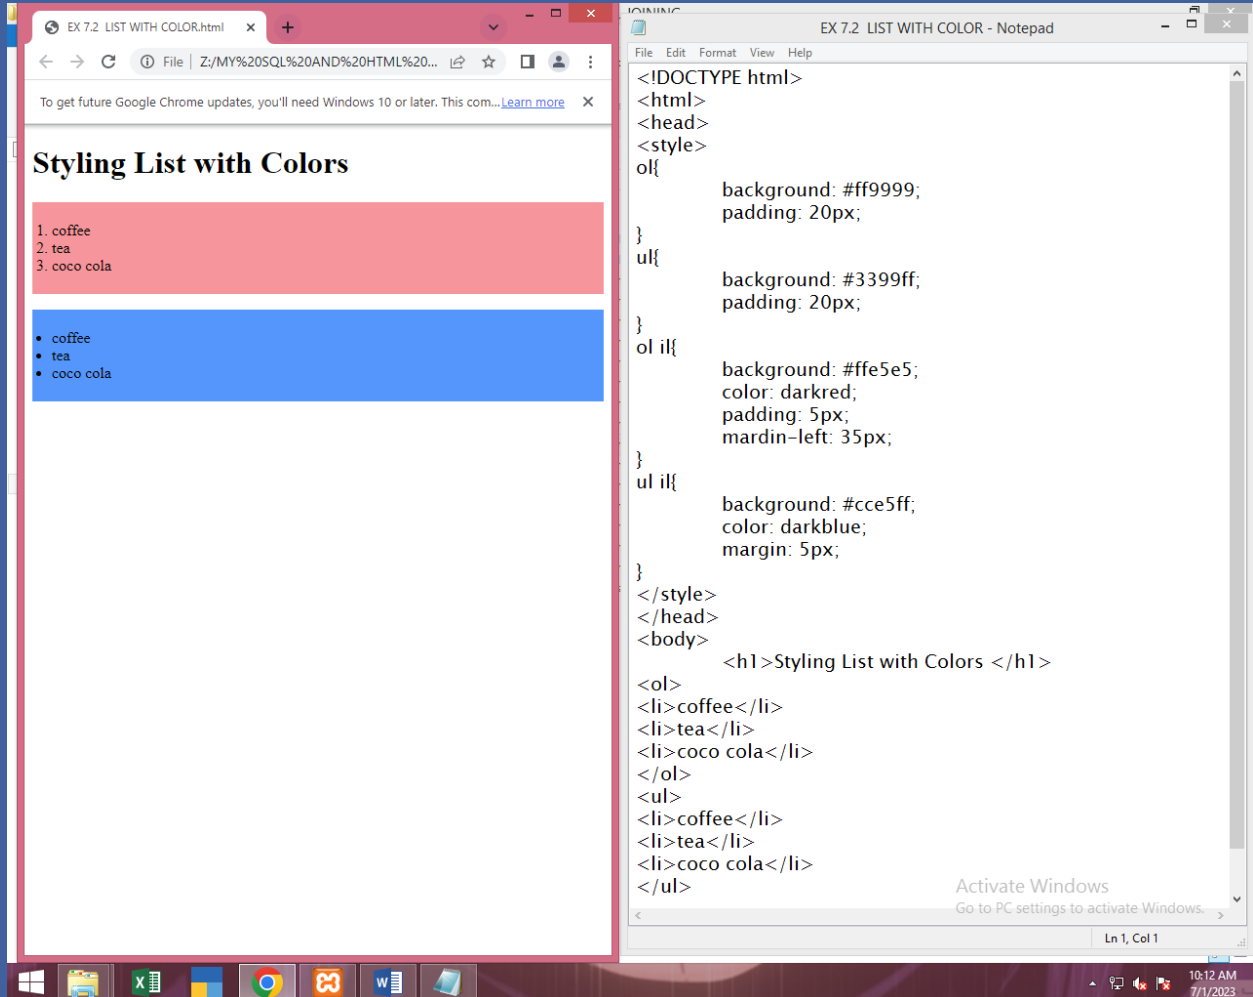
EX 7.2 LIST WITH COLOR.html

File | Z:/MY%20SQL%20AND%20HTML%20...

To get future Google Chrome updates, you'll need Windows 10 or later. This com... Learn more

Styling List with Colors

1. coffee
2. tea
3. coco cola

• coffee
• tea
• coco cola

EX 7.2 LIST WITH COLOR - Notepad

File Edit Format View Help

<!DOCTYPE html>
<html>
<head>
<style>
ol{
background: #ff9999;
padding: 20px;
}
ul{
background: #3399ff;
padding: 20px;
}
ol il{
background: #ffe5e5;
color: darkred;
padding: 5px;
mardin-left: 35px;
}
ul il{
background: #cce5ff;
color: darkblue;
margin: 5px;
}
</style>
</head>
<body>
<h1>Styling List with Colors </h1>
<ol>
<li>coffee</li>
<li>tea</li>
<li>coco cola</li>
</ol>
<ul>
<li>coffee</li>
<li>tea</li>
<li>coco cola</li>
</ul>

Activate Windows
Go to PC settings to activate Windows.

Ln 1, Col 1

10:12 AM
7/1/2023